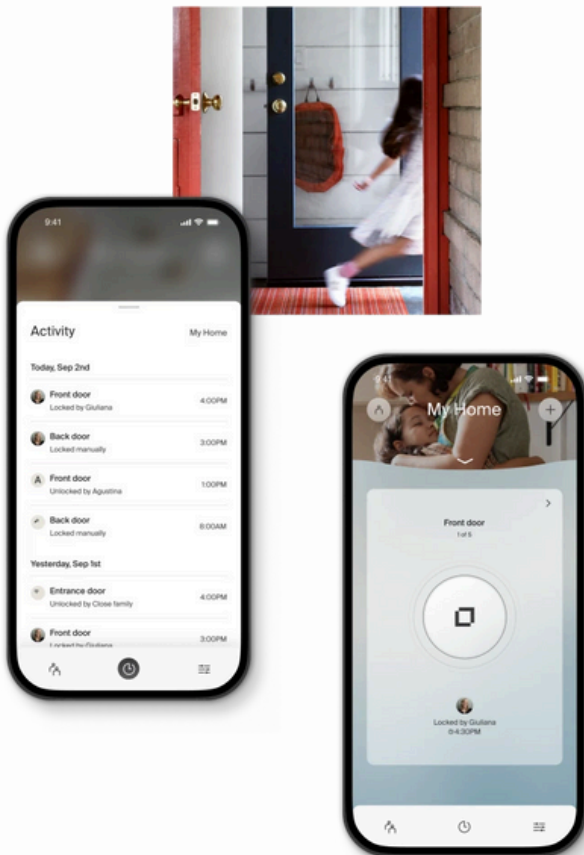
9:41

Activity

My Home

Today, Sep 2nd

Front door
Locked by Giuliana
4:00PM

Back door
Locked manually
3:00PM

A Front door
Unlocked by Agustina
1:00PM

Back door
Locked manually
8:00AM

Yesterday, Sep 1st

Entrance door
Unlocked by Close family
4:00PM

Front door
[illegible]
3:00PM

9:41

My Home

Front door
1 of 5

Locked by Giuliana
@ 4:30PM